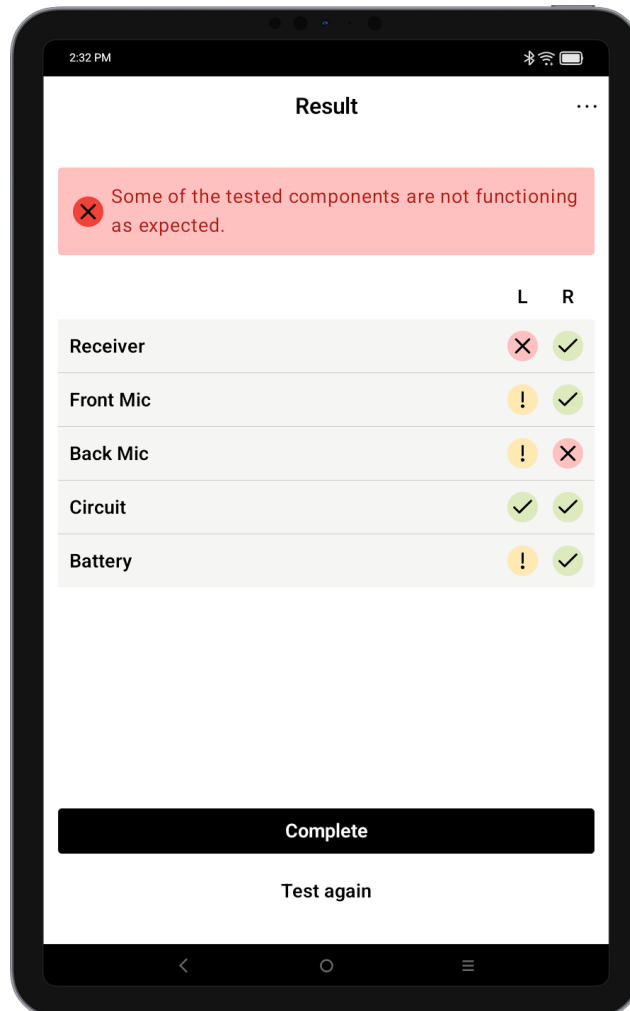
2:32 PM

Result

Some of the tested components are not functioning as expected.

| | L | R |
|---|---|---|
| Receiver | | |
| Front Mic | ! | |
| Back Mic | ! | |
| Circuit | | |
| Battery | ! | |

Complete

Test again